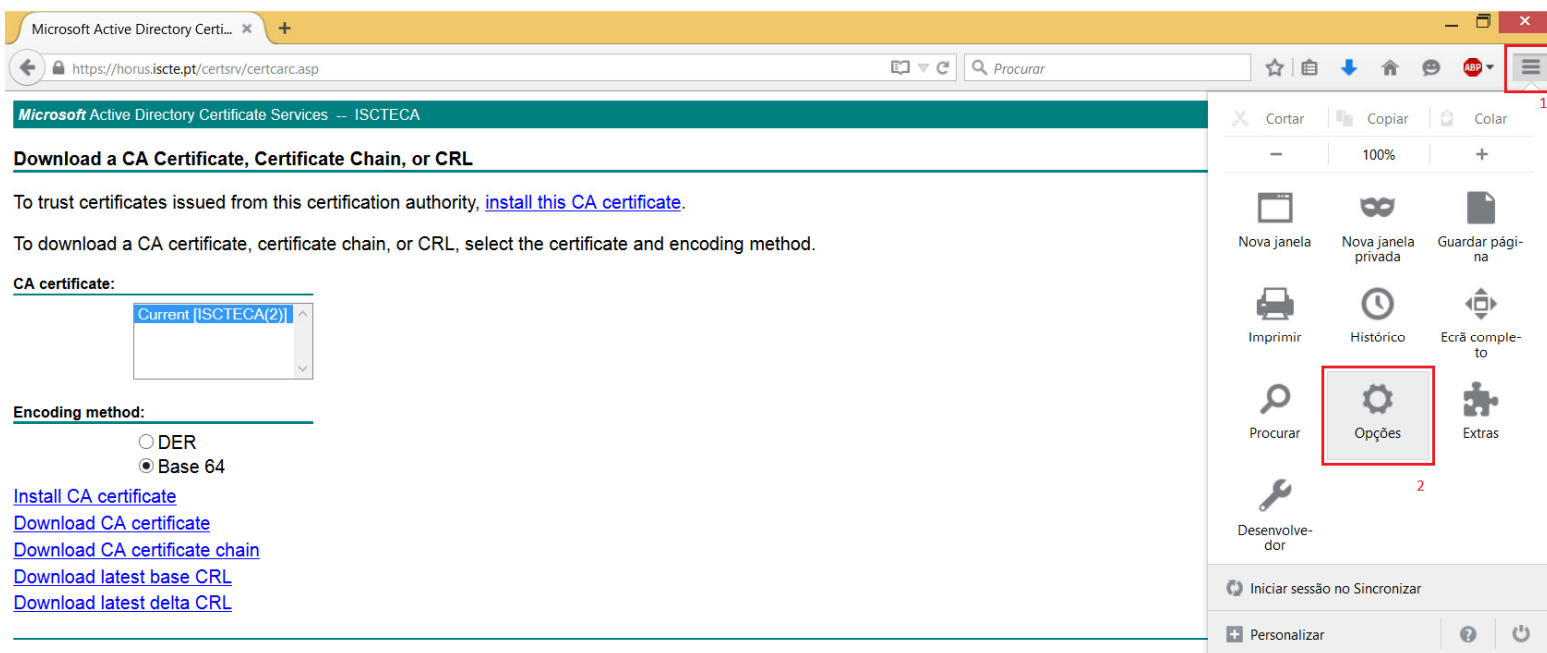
Microsoft Active Directory Certi... ×
+

https://horus.iscte.pt/certsrv/certcarc.asp
Procurar

ABP

1

*Microsoft* Active Directory Certificate Services -- ISCTECA

**Download a CA Certificate, Certificate Chain, or CRL**

To trust certificates issued from this certification authority, install this CA certificate.

To download a CA certificate, certificate chain, or CRL, select the certificate and encoding method.

**CA certificate:**

Current [ISCTECA(2)]

**Encoding method:**

DER
Base 64

Install CA certificate
Download CA certificate
Download CA certificate chain
Download latest base CRL
Download latest delta CRL

Cortar
Copiar
Colar
−
100%
+
Nova janela
Nova janela privada
Guardar página
Imprimir
Histórico
Ecrã completo
Procurar
Opções
Extras
2
Desenvolvedor
Iniciar sessão no Sincronizar
Personalizar